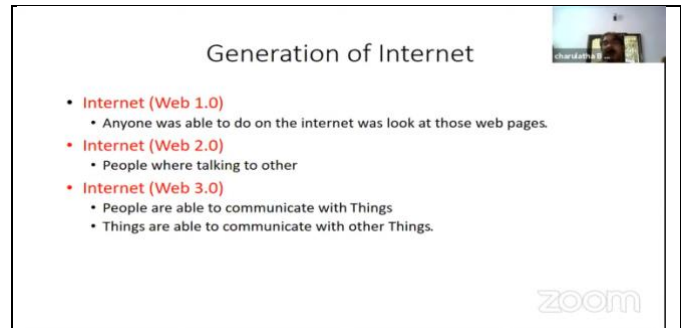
Generation of Internet

charulatha B

• Internet (Web 1.0)
  • Anyone was able to do on the internet was look at those web pages.
• Internet (Web 2.0)
  • People where talking to other
• Internet (Web 3.0)
  • People are able to communicate with Things
  • Things are able to communicate with other Things.

zoom